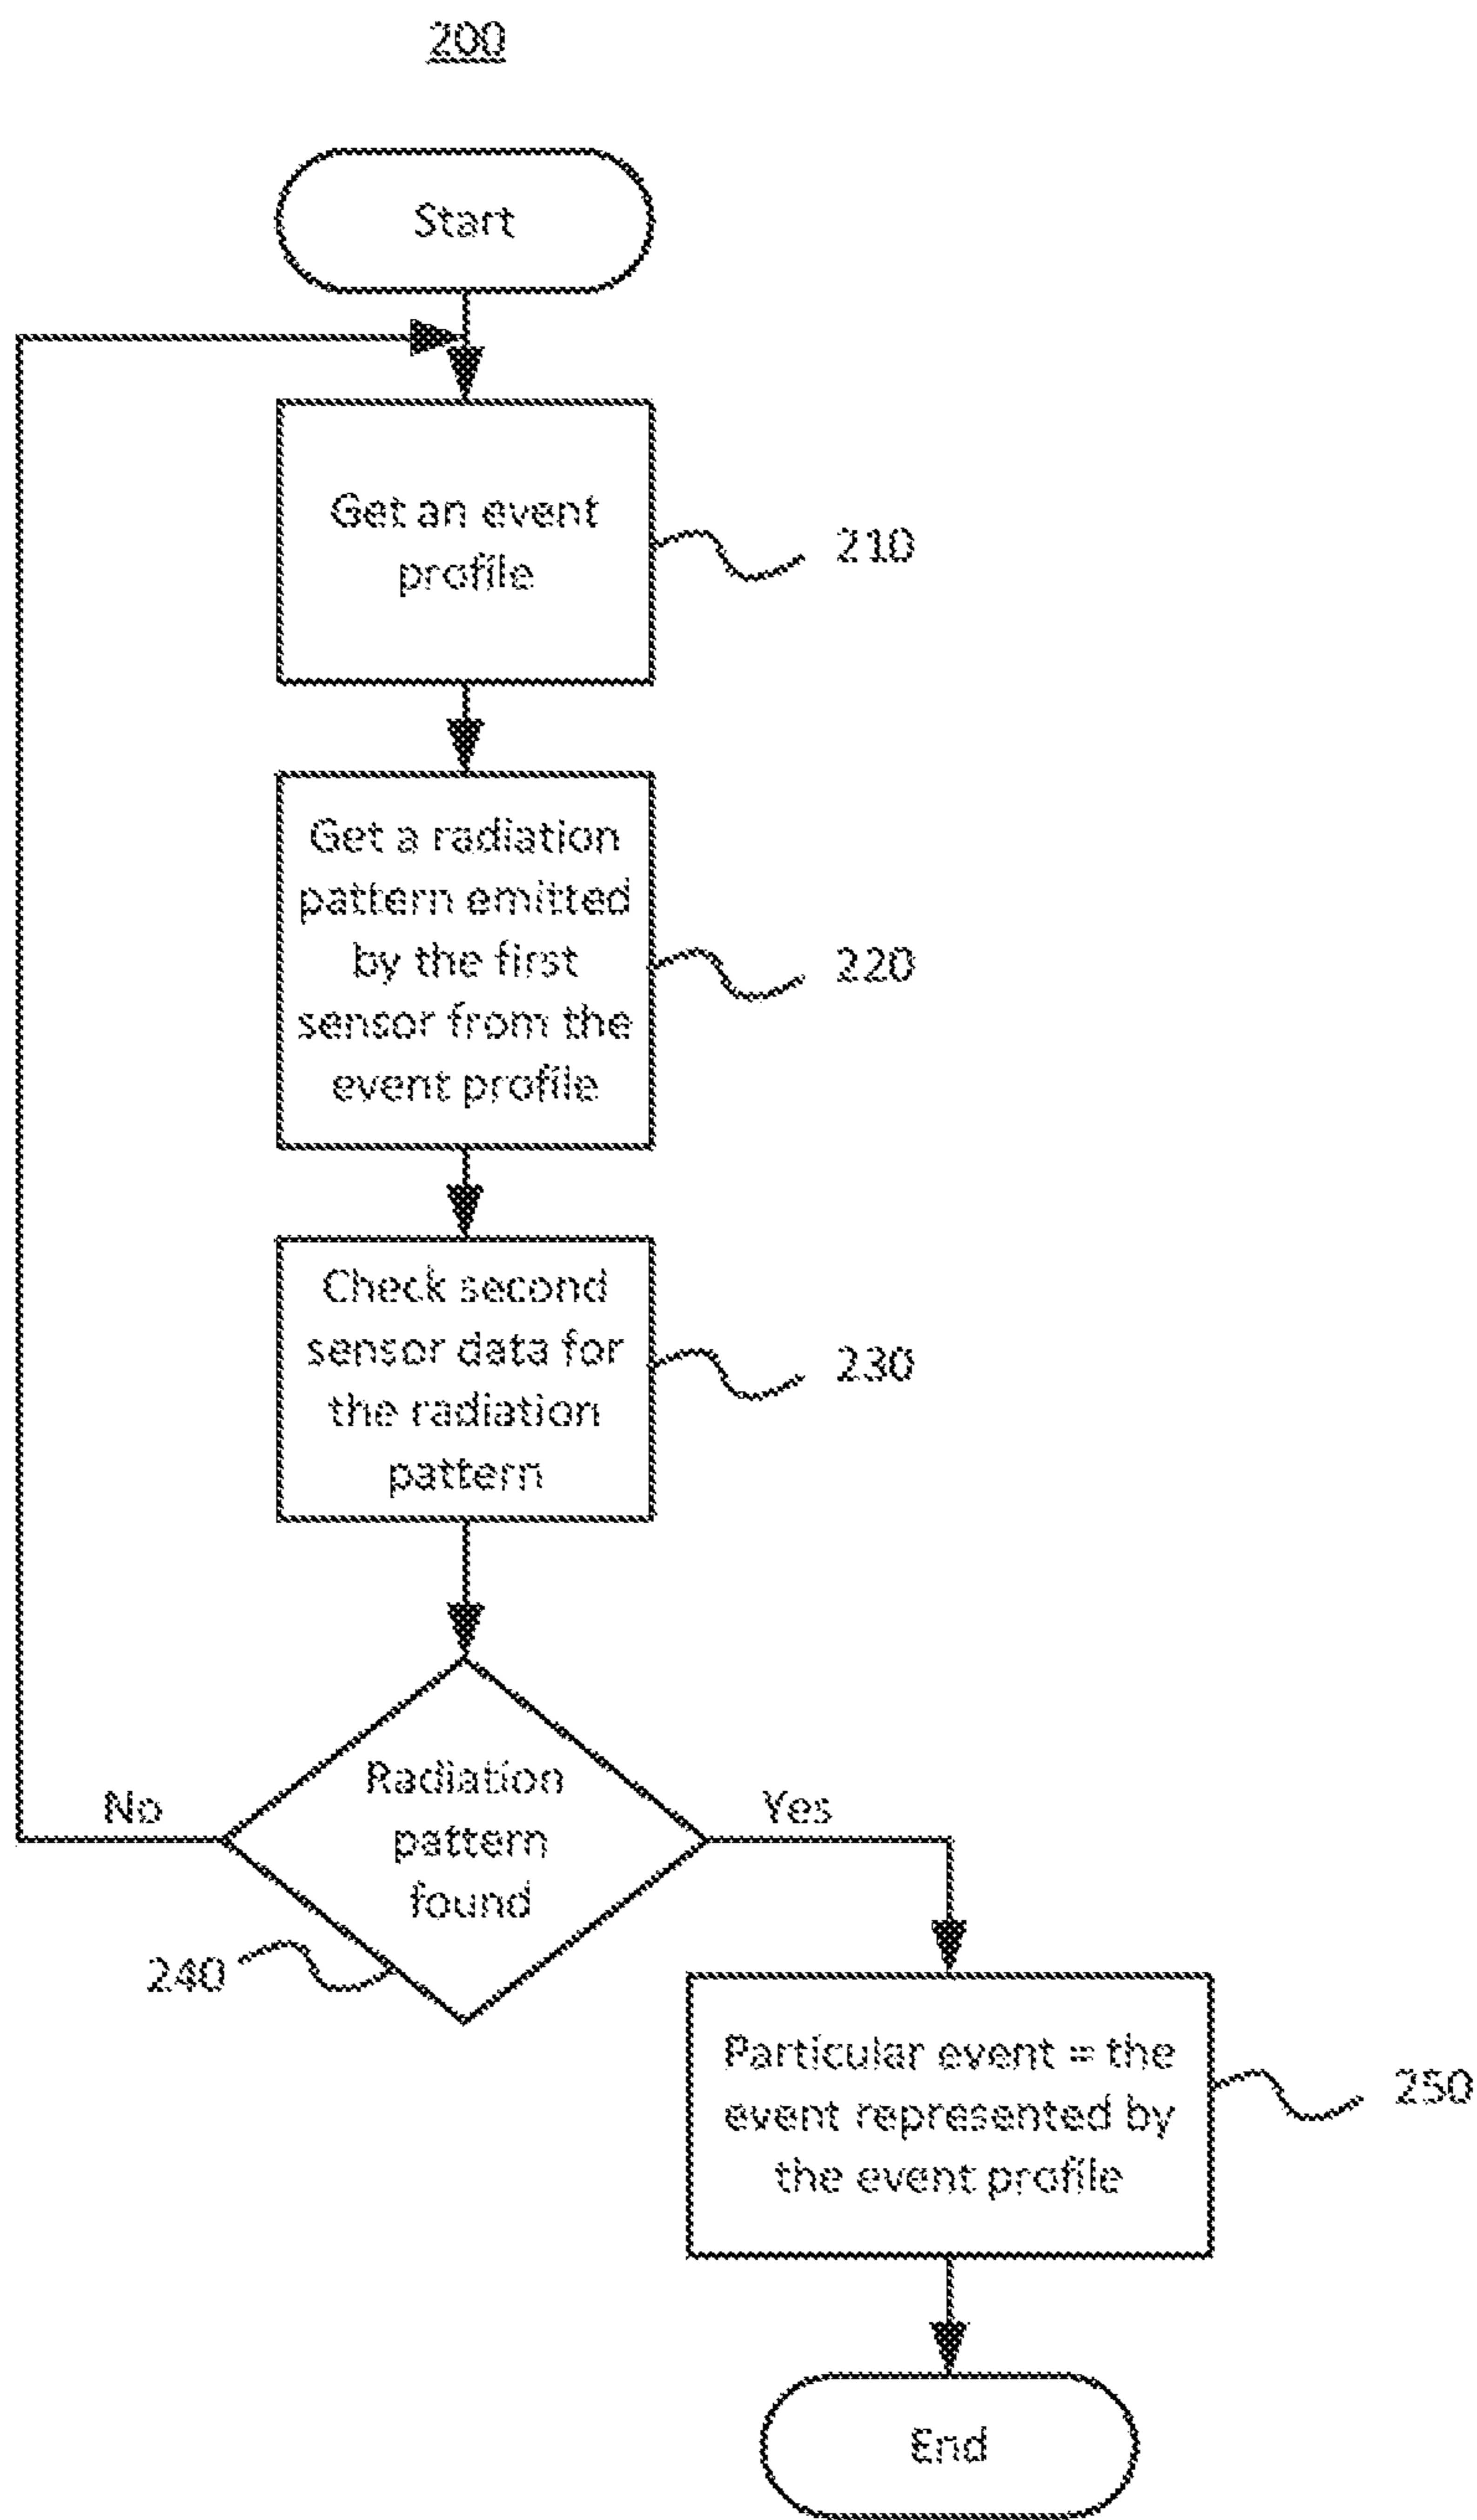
200

Start

Get an event profile

210

Get a radiation pattern emitted by the first sensor from the event profile

220

Check second sensor data for the radiation pattern

230

No

Radiation pattern found

Yes

240

Particular event = the event represented by the event profile

250

End